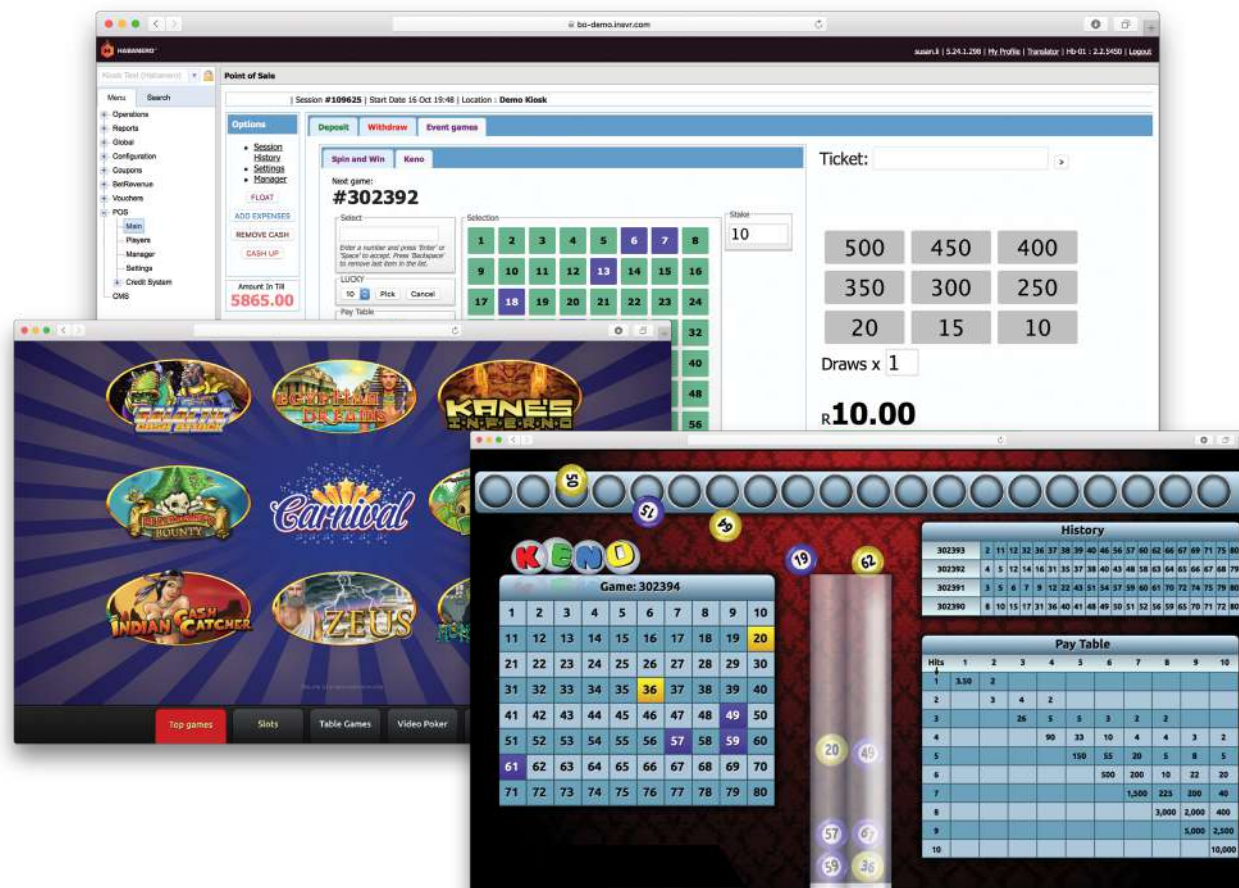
bo-demo.insvr.com

HABANERO

susan.li | 5.24.1.298 | My Profile | Translator | Hb-01 : 2.2.3450 | Logout

Kiosk Test (Habanero)

Menu Search

Operations
Reports
Global
Configuration
Coupons
BetRevenue
Vouchers
POS
Main
Players
Manager
Settings
Credit System
CMS

Point of Sale

Session #109625 | Start Date 16 Oct 19:48 | Location : Demo Kiosk

Options

• Session History
• Settings
• Manager

FLOAT
ADD EXPENSES
REMOVE CASH
CASH UP

Amount In Till
5865.00

Deposit Withdraw Event games

Spin and Win Keno

Next game:
#302392

Select

Enter a number and press 'Enter' or 'Space' to accept. Press 'Backspace' to remove last item in the list.

LUCKY
10 Pick Cancel

Pay Table

Selection

| 1 | 2 | 3 | 4 | 5 | 6 | 7 | 8 |
|---|---|---|---|---|---|---|---|
| 9 | 10 | 11 | 12 | 13 | 14 | 15 | 16 |
| 17 | 18 | 19 | 20 | 21 | 22 | 23 | 24 |

32
40
48
56

Stake
10

Ticket:

| 500 | 450 | 400 |
|---|---|---|
| 350 | 300 | 250 |
| 20 | 15 | 10 |

Draws x 1

R10.00

GALACTIC
EGYPTIAN DREAMS
KANE'S INFERNO
BOUNTY
Carnival
INDIAN CASH CATCHER
ZEUS

Top games Slots Table Games Video Poker

30
51
45
19
62

KENO

Game: 302394

| 1 | 2 | 3 | 4 | 5 | 6 | 7 | 8 | 9 | 10 |
|---|---|---|---|---|---|---|---|---|---|
| 11 | 12 | 13 | 14 | 15 | 16 | 17 | 18 | 19 | 20 |
| 21 | 22 | 23 | 24 | 25 | 26 | 27 | 28 | 29 | 30 |
| 31 | 32 | 33 | 34 | 35 | 36 | 37 | 38 | 39 | 40 |
| 41 | 42 | 43 | 44 | 45 | 46 | 47 | 48 | 49 | 50 |
| 51 | 52 | 53 | 54 | 55 | 56 | 57 | 58 | 59 | 60 |
| 61 | 62 | 63 | 64 | 65 | 66 | 67 | 68 | 69 | 70 |
| 71 | 72 | 73 | 74 | 75 | 76 | 77 | 78 | 79 | 80 |

20
49
57
67
59
36

History

| 302393 | 2 11 12 32 36 37 38 39 40 46 56 57 60 62 66 67 69 71 75 80 |
|---|---|
| 302392 | 4 5 12 14 16 31 35 37 38 40 43 48 58 63 64 65 66 67 68 79 |
| 302391 | 3 5 6 7 9 12 22 43 51 54 57 59 60 61 70 72 74 75 79 80 |
| 302390 | 8 10 15 17 31 36 40 41 48 49 50 51 52 56 59 65 70 71 72 80 |

Pay Table

| Hits | 1 | 2 | 3 | 4 | 5 | 6 | 7 | 8 | 9 | 10 |
|---|---|---|---|---|---|---|---|---|---|---|
| 1 | 3.50 | 2 | | | | | | | | |
| 2 | | 3 | 4 | 2 | | | | | | |
| 3 | | | 26 | 5 | 5 | 3 | 2 | 2 | | |
| 4 | | | | 90 | 33 | 10 | 4 | 4 | 3 | 2 |
| 5 | | | | | 150 | 55 | 20 | 5 | 8 | 5 |
| 6 | | | | | | 500 | 200 | 10 | 22 | 20 |
| 7 | | | | | | | 1,500 | 225 | 200 | 40 |
| 8 | | | | | | | | 3,000 | 2,000 | 400 |
| 9 | | | | | | | | | 5,000 | 2,500 |
| 10 | | | | | | | | | | 10,000 |